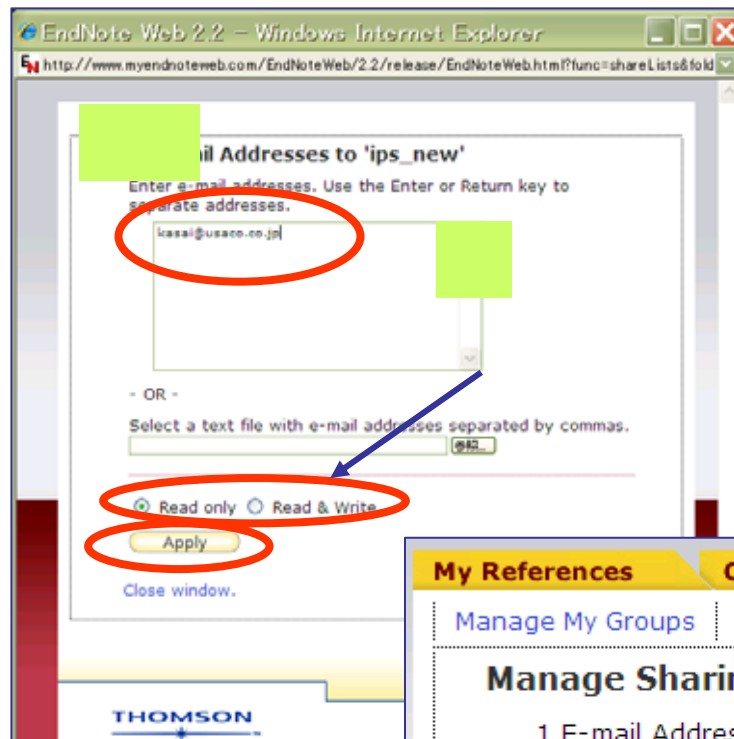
EndNote Web 2.2 – Windows Internet Explorer

http://www.myendnoteweb.com/EndNoteWeb/2.2/release/EndNoteWeb.html?func=shareLists&fold

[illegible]il Addresses to 'ips_new'

Enter e-mail addresses. Use the Enter or Return key to separate addresses.

kasai@usaco.co.jp

- OR -

Select a text file with e-mail addresses separated by commas.

参照...

Read only Read & Write

Apply

Close window.

THOMSON

My References

Manage My Groups

Manage Sharin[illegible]

1 E-mail Addres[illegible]